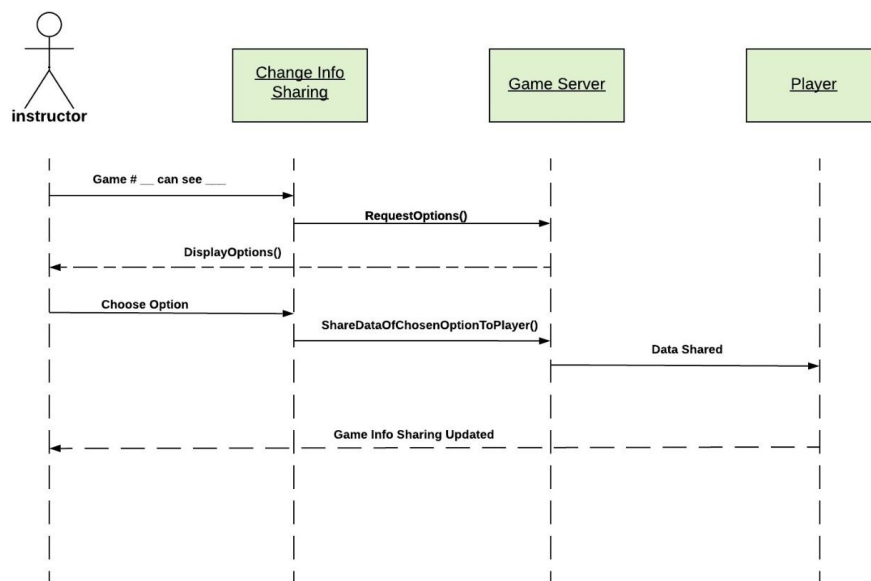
instructor

Change Info Sharing

Game Server

Player

Game # __ can see ___

RequestOptions()

DisplayOptions()

Choose Option

ShareDataOfChosenOptionToPlayer()

Data Shared

Game Info Sharing Updated